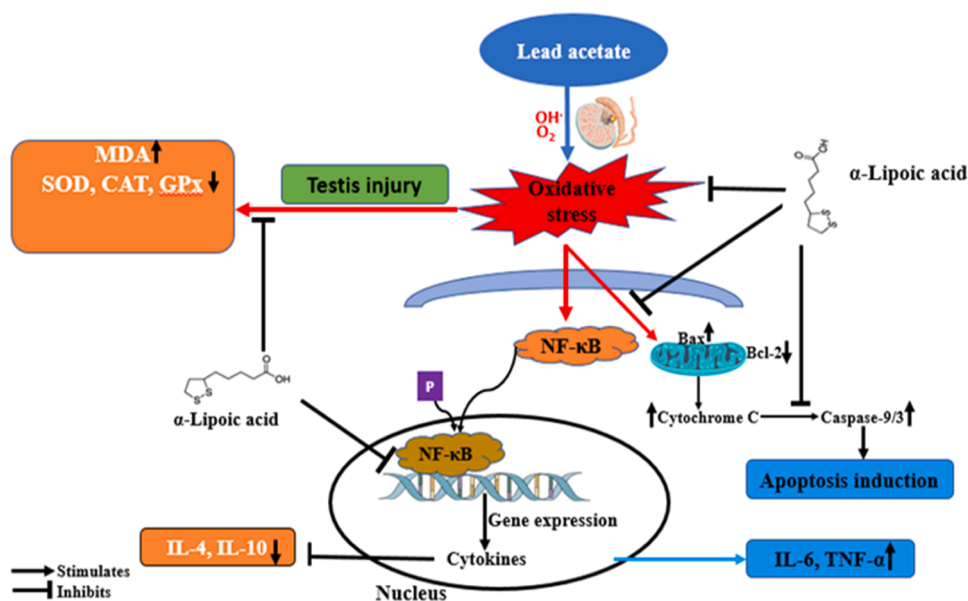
Lead acetate

$OH^{\cdot}$
$O_2$

MDA↑
SOD, CAT, GPx↓

Testis injury

Oxidative stress

α-Lipoic acid

NF-κB

Bax↑
Bcl-2↓

P

α-Lipoic acid

NF-κB

↑Cytochrome C

Caspase-9/3↑

Apoptosis induction

Gene expression

IL-4, IL-10↓

Cytokines

IL-6, TNF-α↑

Stimulates
Inhibits

Nucleus